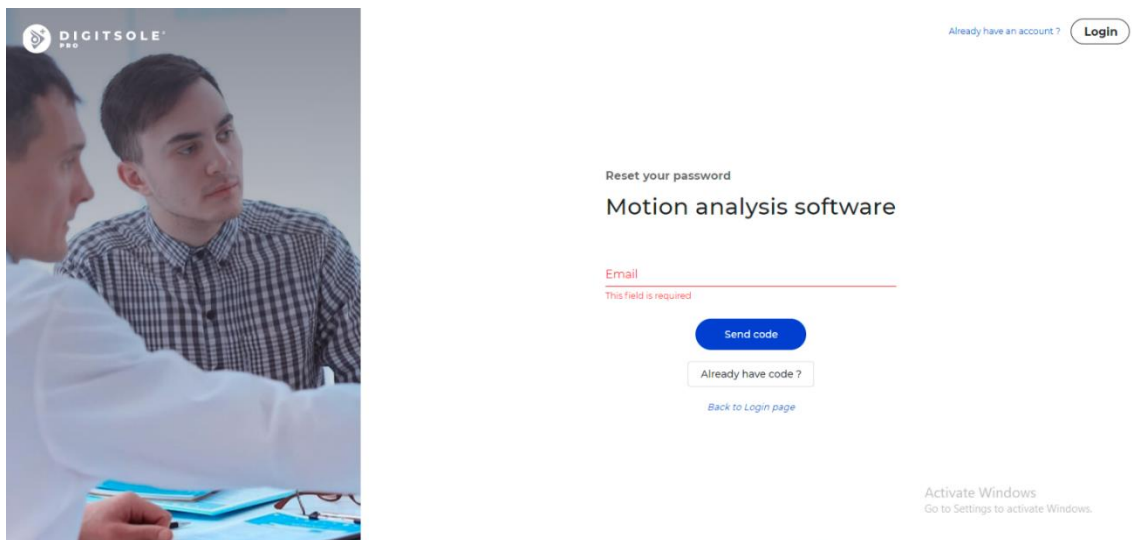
DIGITSOLE PRO

Already have an account ? Login

Reset your password

Motion analysis software

Email

This field is required

Send code

Already have code ?

Back to Login page

Activate Windows
Go to Settings to activate Windows.